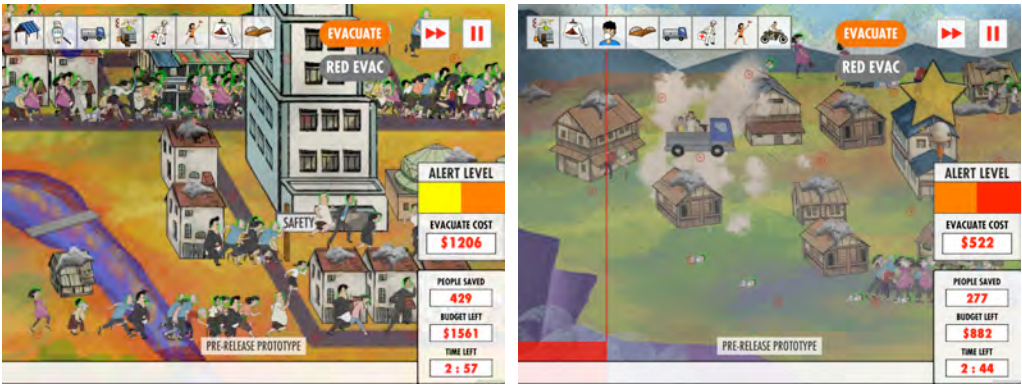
EVACUATE

RED EVAC

SAFETY

ALERT LEVEL

EVACUATE COST

$1206

PEOPLE SAVED

429

BUDGET LEFT

$1561

TIME LEFT

2 : 57

PRE-RELEASE PROTOTYPE

EVACUATE

RED EVAC

ALERT LEVEL

EVACUATE COST

$522

PEOPLE SAVED

277

BUDGET LEFT

$882

TIME LEFT

2 : 44

PRE-RELEASE PROTOTYPE